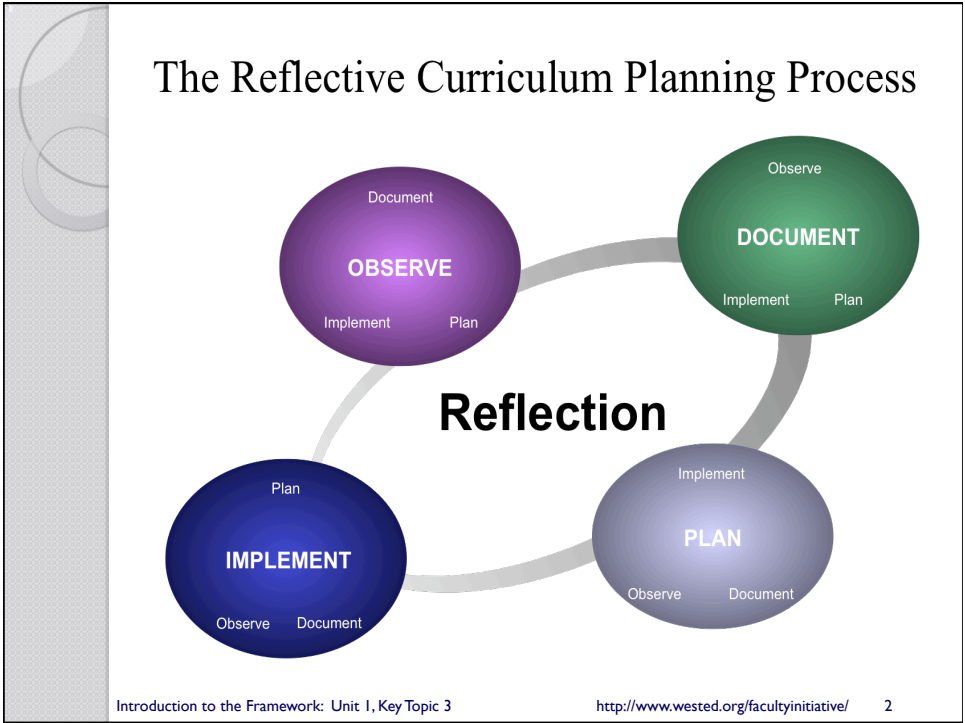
The Reflective Curriculum Planning Process

Document
OBSERVE
Implement Plan

Observe
DOCUMENT
Implement Plan

Reflection

Plan
IMPLEMENT
Observe Document

Implement
PLAN
Observe Document

Introduction to the Framework: Unit 1, Key Topic 3 http://www.wested.org/facultyinitiative/ 2